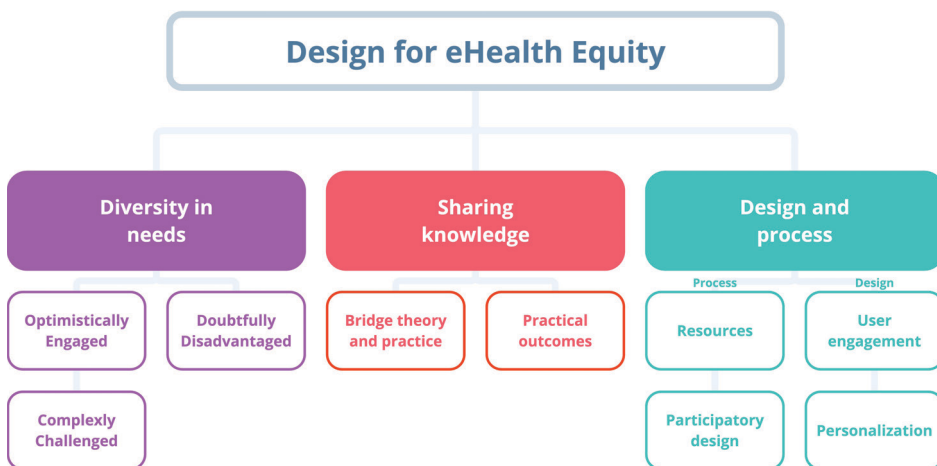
Design for eHealth Equity

Diversity in needs

Optimistically Engaged

Doubtfully Disadvantaged

Complexly Challenged

Sharing knowledge

Bridge theory and practice

Practical outcomes

Design and process

Process

Design

Resources

User engagement

Participatory design

Personalization